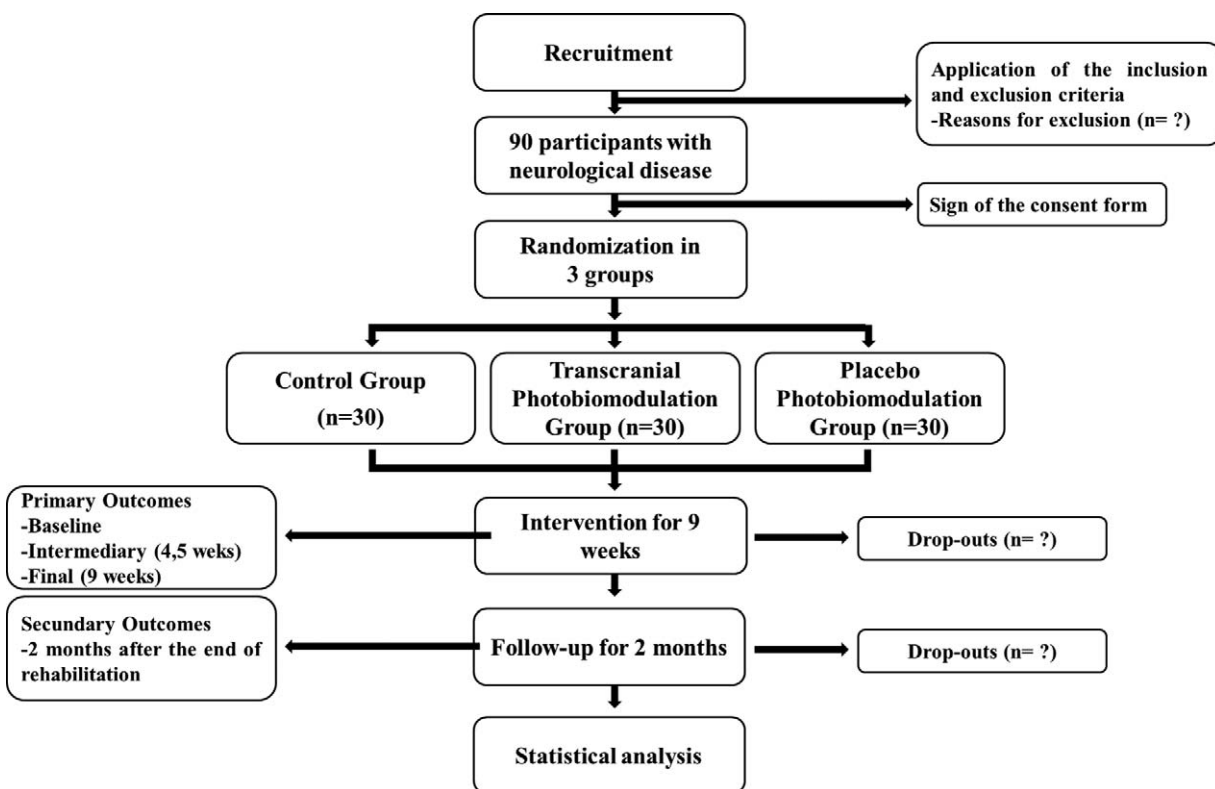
Recruitment

Application of the inclusion and exclusion criteria
-Reasons for exclusion (n= ?)

90 participants with neurological disease

Sign of the consent form

Randomization in 3 groups

Control Group
(n=30)

Transcranial Photobiomodulation Group (n=30)

Placebo Photobiomodulation Group (n=30)

Primary Outcomes
-Baseline
-Intermediary (4,5 weks)
-Final (9 weeks)

Intervention for 9 weeks

Drop-outs (n= ?)

Secundary Outcomes
-2 months after the end of rehabilitation

Follow-up for 2 months

Drop-outs (n= ?)

Statistical analysis